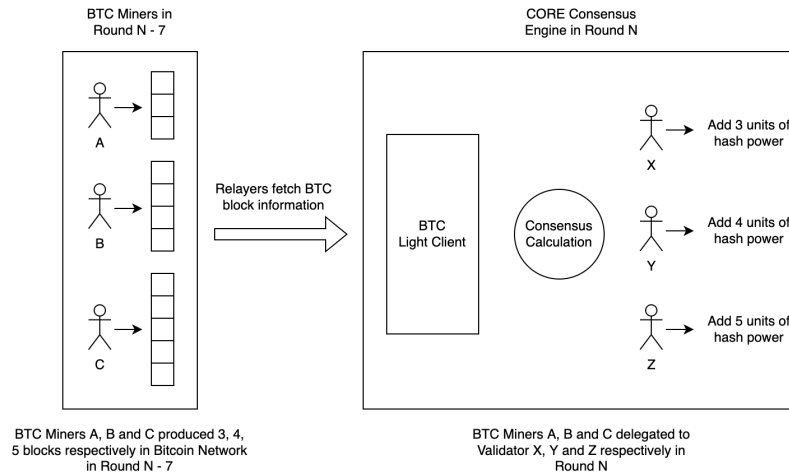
BTC Miners in Round N - 7

CORE Consensus Engine in Round N

A

B

C

Relayers fetch BTC block information

BTC Light Client

Consensus Calculation

X

Add 3 units of hash power

Y

Add 4 units of hash power

Z

Add 5 units of hash power

BTC Miners A, B and C produced 3, 4, 5 blocks respectively in Bitcoin Network in Round N - 7

BTC Miners A, B and C delegated to Validator X, Y and Z respectively in Round N